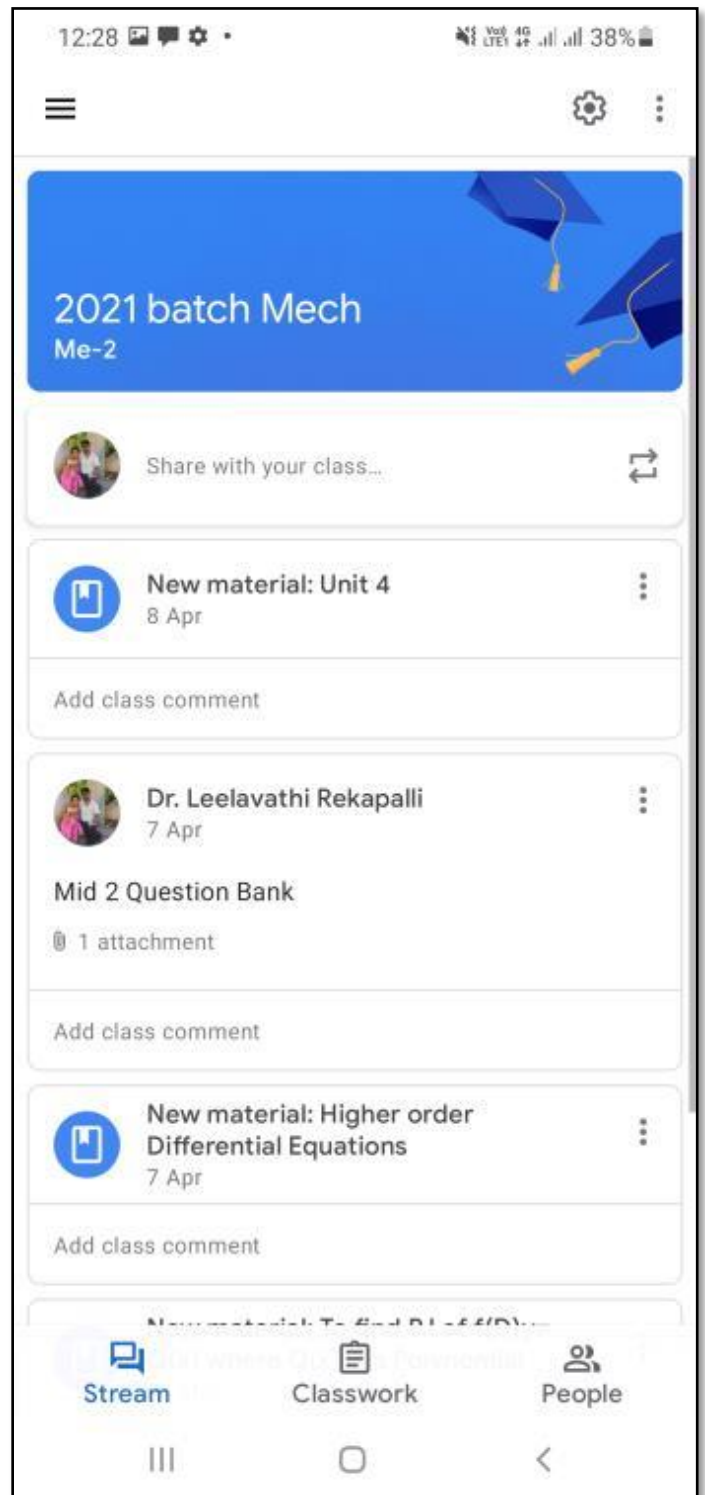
12:28 38%

2021 batch Mech
Me-2

Share with your class...

New material: Unit 4
8 Apr

Add class comment

Dr. Leelavathi Rekapalli
7 Apr

Mid 2 Question Bank

1 attachment

Add class comment

New material: Higher order Differential Equations
7 Apr

Add class comment

New material: To find P.I of f(D)y= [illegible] where Q(x) is Exponential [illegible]

Stream
Classwork
People